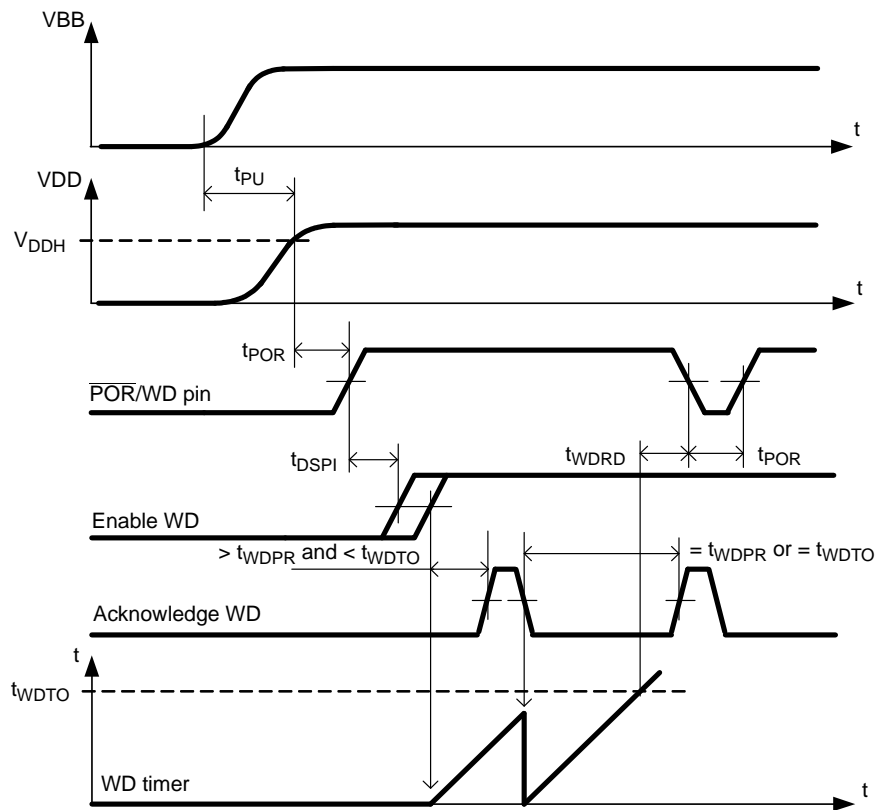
VBB

t

$t_{PU}$

VDD

$V_{DDH}$

t

$t_{POR}$

$\overline{POR}$/WD pin

$t_{DSPI}$

$t_{WDRD}$

$t_{POR}$

Enable WD

> $t_{WDPR}$ and < $t_{WDTO}$

= $t_{WDPR}$ or = $t_{WDTO}$

Acknowledge WD

t

$t_{WDTO}$

WD timer

t